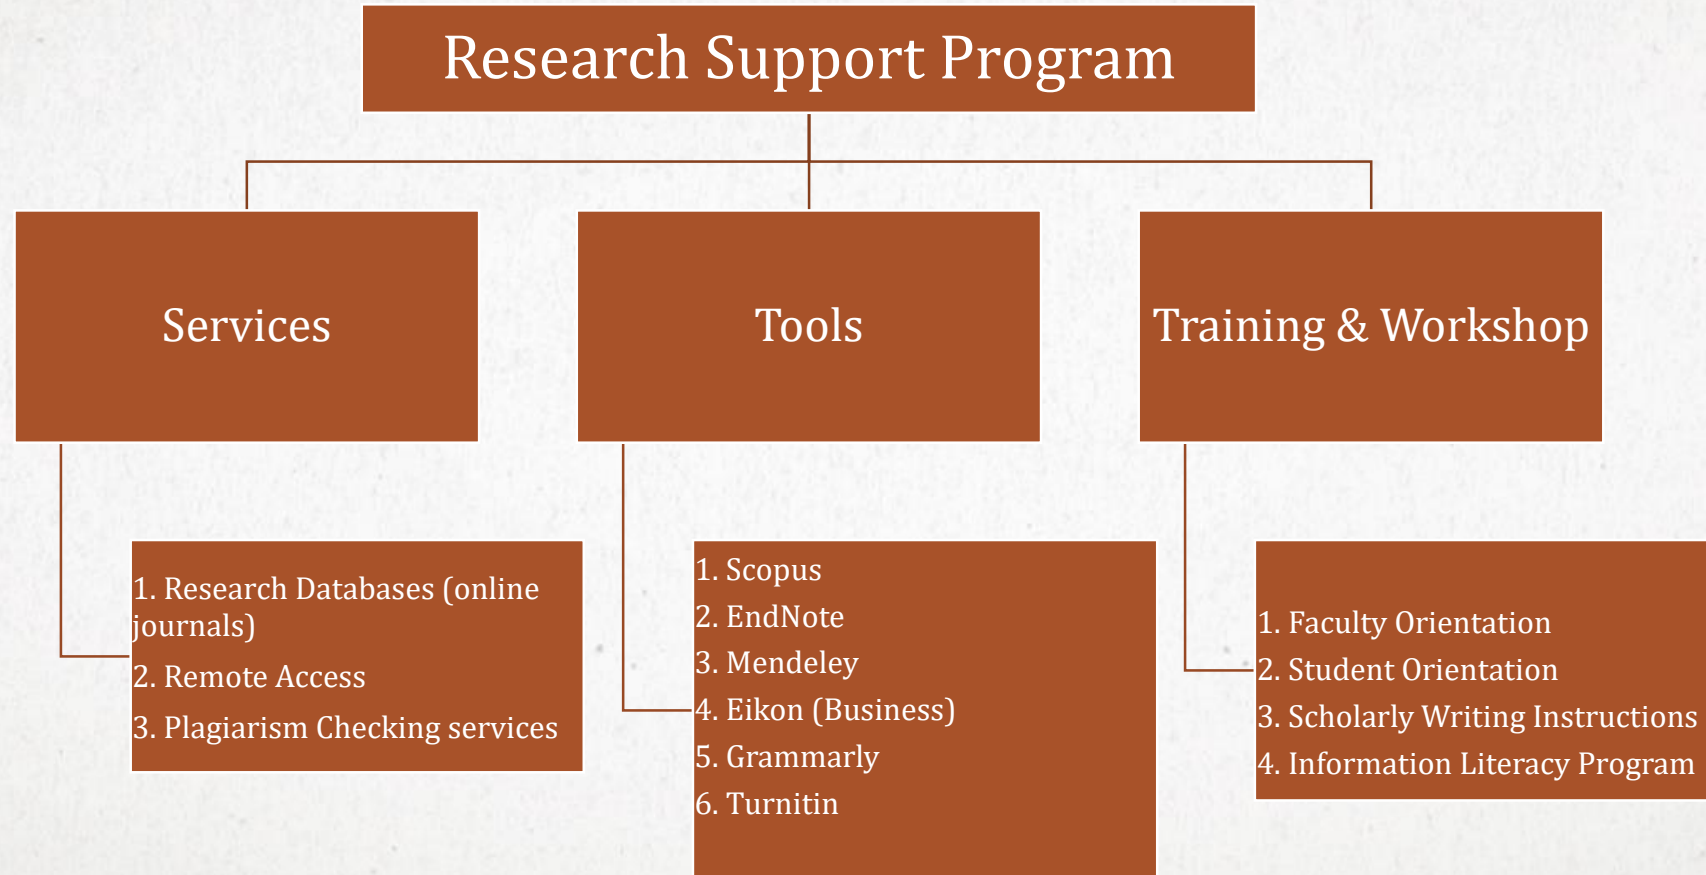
Research Support Program

Services

Tools

Training & Workshop

1. Research Databases (online journals)
2. Remote Access
3. Plagiarism Checking services

1. Scopus
2. EndNote
3. Mendeley
4. Eikon (Business)
5. Grammarly
6. Turnitin

1. Faculty Orientation
2. Student Orientation
3. Scholarly Writing Instructions
4. Information Literacy Program